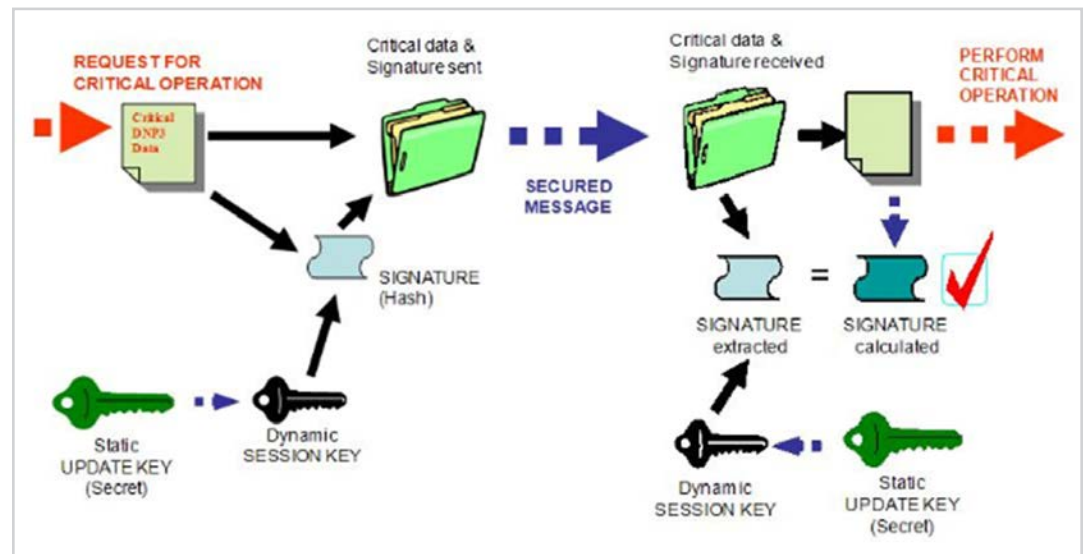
REQUEST FOR CRITICAL OPERATION

Critical DNP3 Data

Critical data & Signature sent

SIGNATURE (Hash)

Static UPDATE KEY (Secret)

Dynamic SESSION KEY

SECURED MESSAGE

Critical data & Signature received

PERFORM CRITICAL OPERATION

SIGNATURE extracted

=

SIGNATURE calculated

Dynamic SESSION KEY

Static UPDATE KEY (Secret)